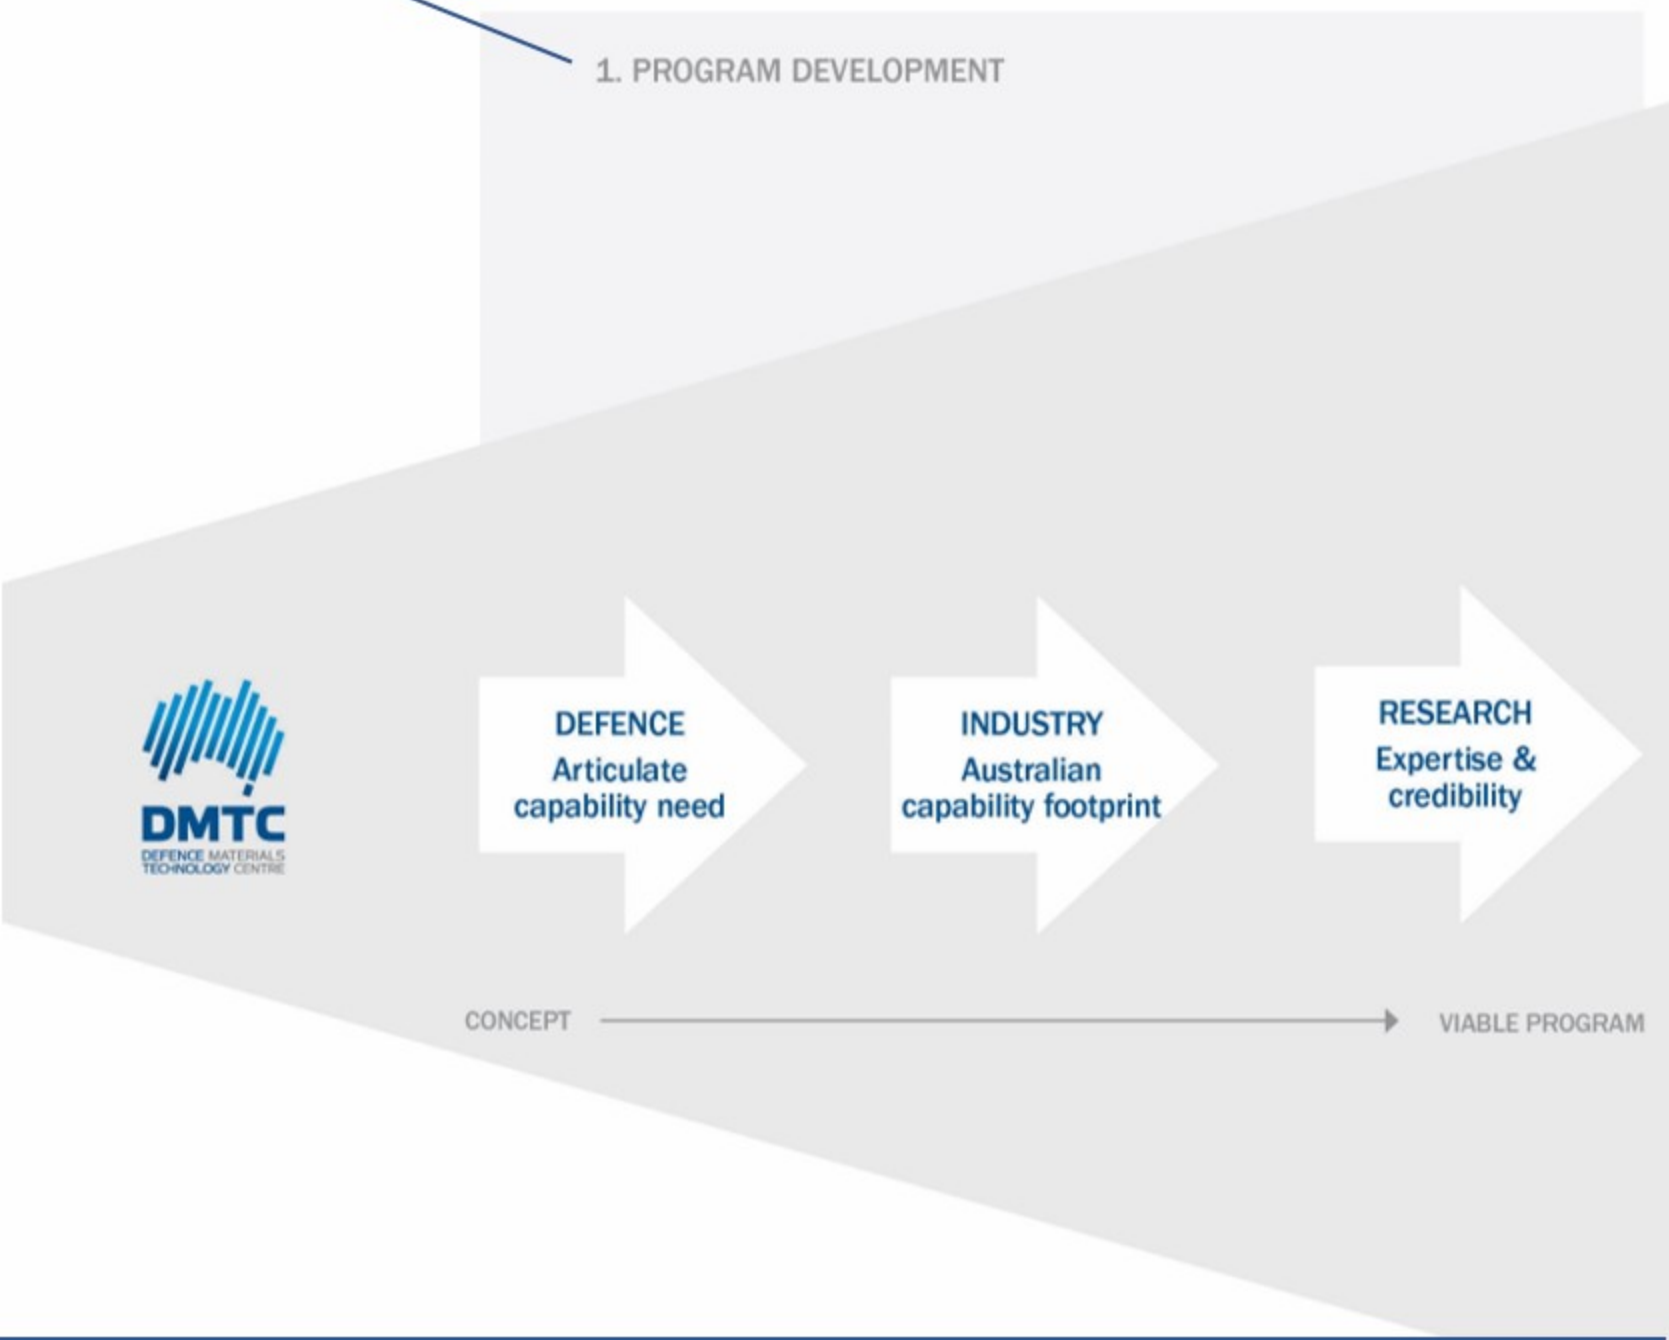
1. PROGRAM DEVELOPMENT

DMTC
DEFENCE MATERIALS TECHNOLOGY CENTRE

DEFENCE
Articulate capability need

INDUSTRY
Australian capability footprint

RESEARCH
Expertise & credibility

CONCEPT

VIABLE PROGRAM